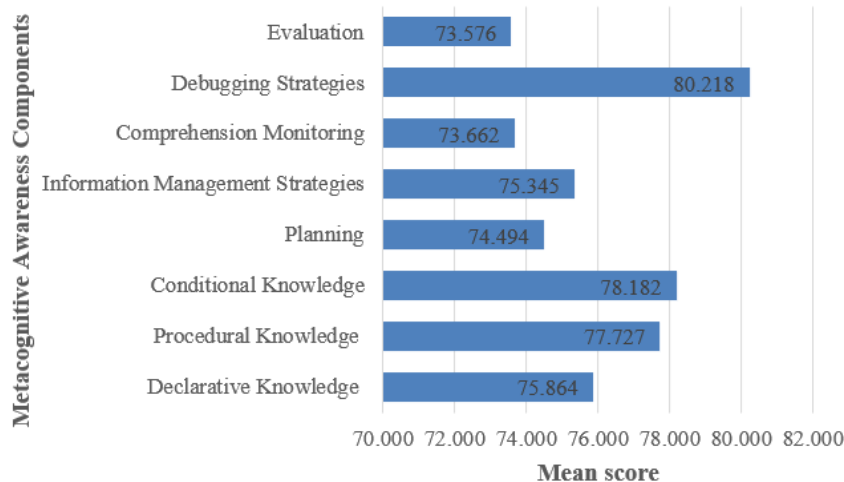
Metacognitive Awareness Components

Evaluation 73.576
Debugging Strategies 80.218
Comprehension Monitoring 73.662
Information Management Strategies 75.345
Planning 74.494
Conditional Knowledge 78.182
Procedural Knowledge 77.727
Declarative Knowledge 75.864

70.000 72.000 74.000 76.000 78.000 80.000 82.000

Mean score